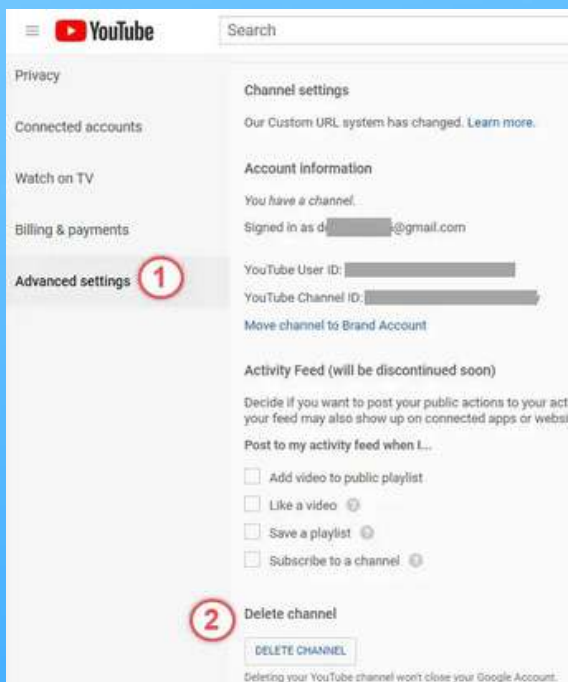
YouTube

Search

Privacy

Connected accounts

Watch on TV

Billing & payments

Advanced settings

1

Channel settings

Our Custom URL system has changed. Learn more.

Account information

You have a channel.

Signed in as d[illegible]@gmail.com

YouTube User ID: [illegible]

YouTube Channel ID: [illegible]

Move channel to Brand Account

Activity Feed (will be discontinued soon)

Decide if you want to post your public actions to your act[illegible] your feed may also show up on connected apps or websi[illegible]

Post to my activity feed when I...

Add video to public playlist

Like a video

Save a playlist

Subscribe to a channel

2

Delete channel

DELETE CHANNEL

Deleting your YouTube channel won't close your Google Account.